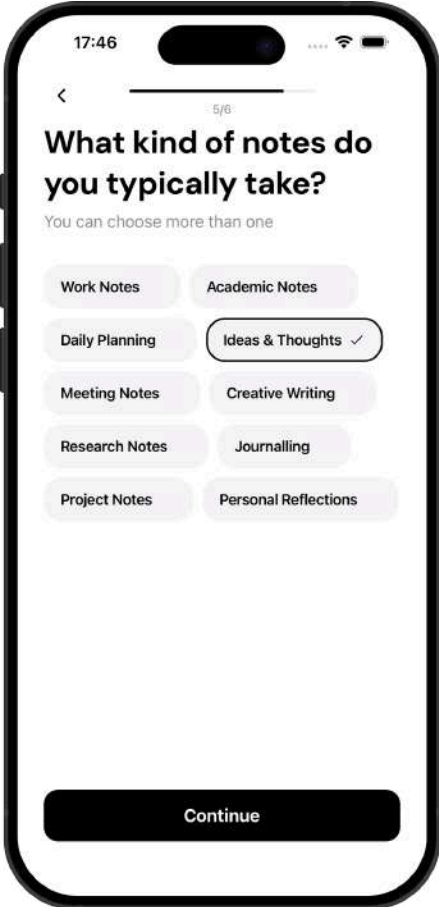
17:46

<

5/6

What kind of notes do you typically take?

You can choose more than one

Work Notes
Academic Notes
Daily Planning
Ideas & Thoughts ✓
Meeting Notes
Creative Writing
Research Notes
Journalling
Project Notes
Personal Reflections

Continue